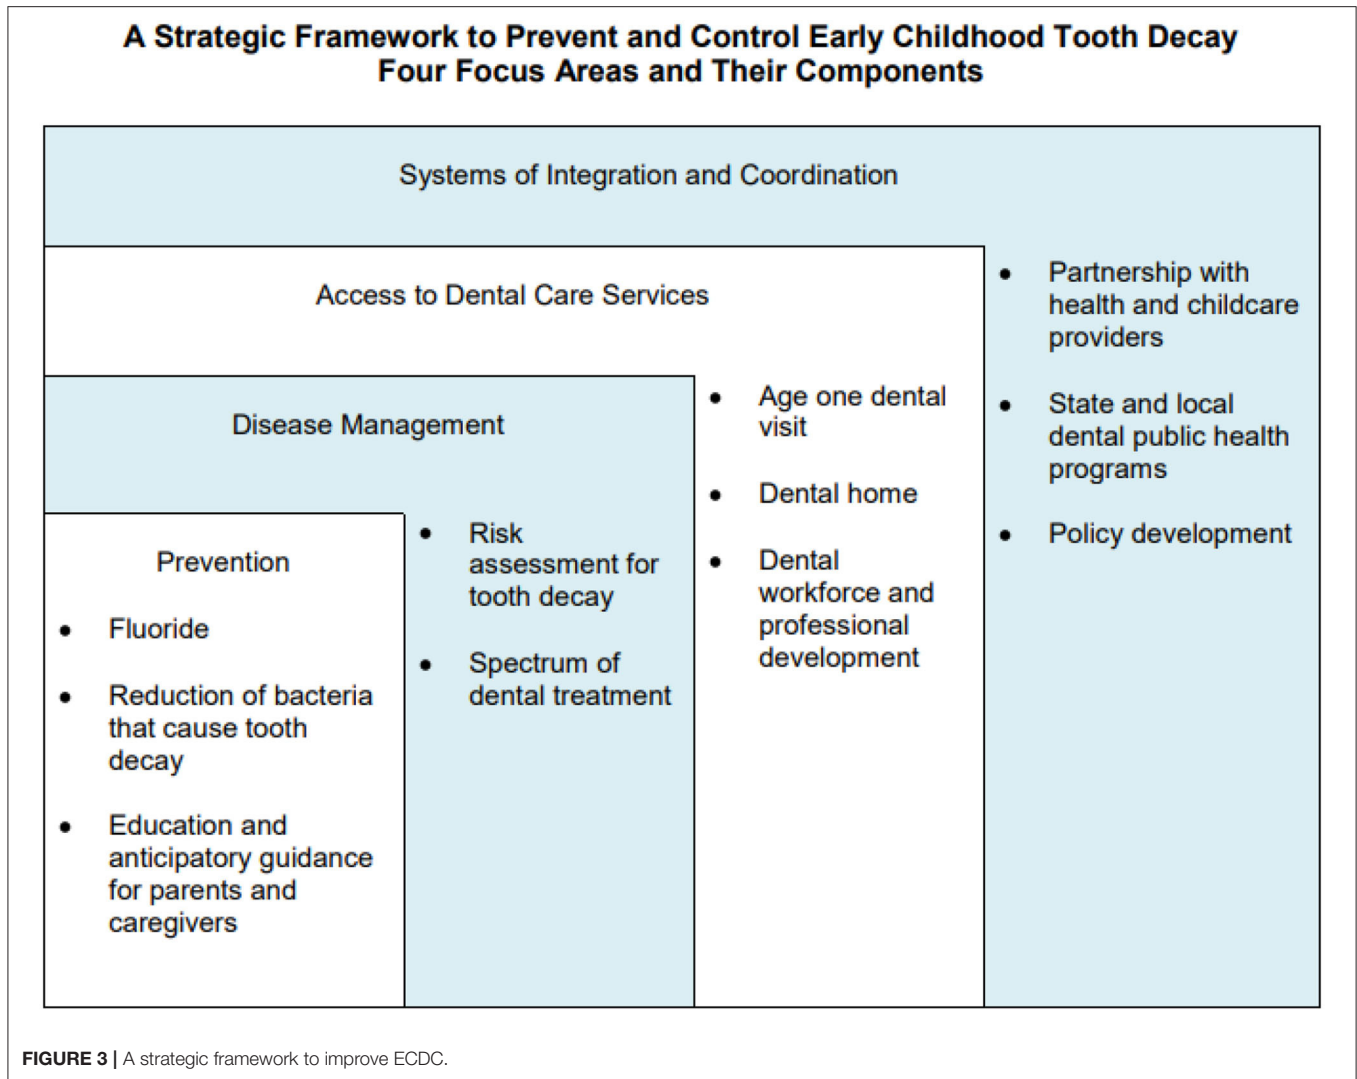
A Strategic Framework to Prevent and Control Early Childhood Tooth Decay
Four Focus Areas and Their Components

Systems of Integration and Coordination

Access to Dental Care Services

Disease Management

Prevention

- Fluoride
- Reduction of bacteria that cause tooth decay
- Education and anticipatory guidance for parents and caregivers

- Risk assessment for tooth decay
- Spectrum of dental treatment

- Age one dental visit
- Dental home
- Dental workforce and professional development

- Partnership with health and childcare providers
- State and local dental public health programs
- Policy development

**FIGURE 3 |** A strategic framework to improve ECDC.